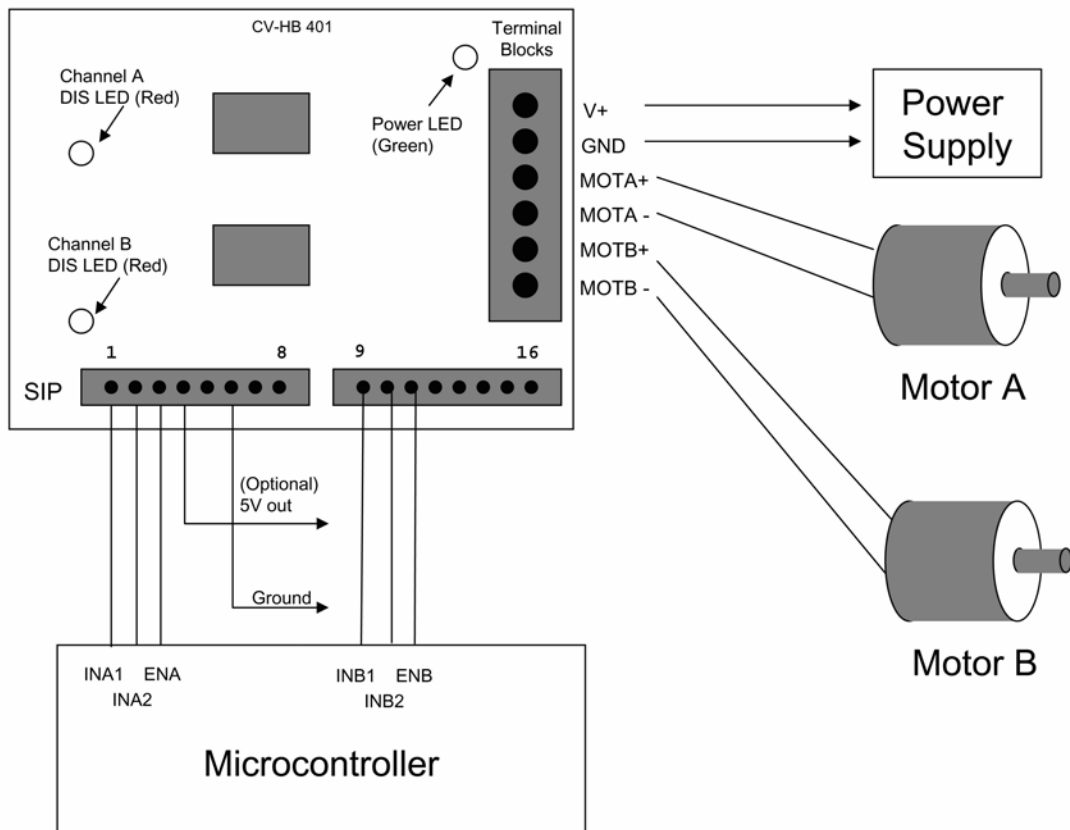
CV-HB 401

Terminal Blocks

Channel A DIS LED (Red)

Power LED (Green)

Channel B DIS LED (Red)

V+

GND

MOTA+

MOTA -

MOTB+

MOTB -

Power Supply

1

8

9

16

SIP

Motor A

(Optional) 5V out

Ground

Motor B

INA1

INA2

ENA

INB1

INB2

ENB

Microcontroller